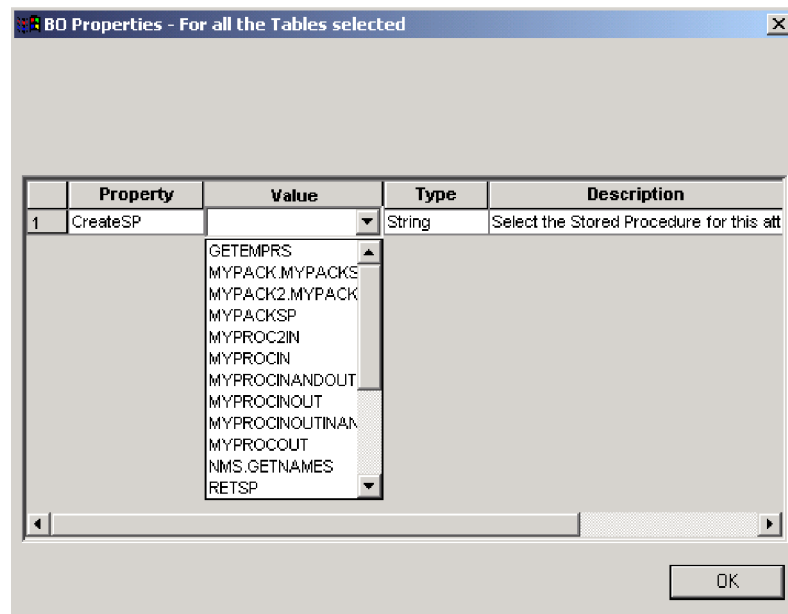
BO Properties - For all the Tables selected

| | Property | Value | Type | Description |
|---|---|---|---|---|
| 1 | CreateSP | | String | Select the Stored Procedure for this att |

GETEMPRS
MYPACK.MYPACKS
MYPACK2.MYPACK
MYPACKSP
MYPROC2IN
MYPROCIN
MYPROCINANDOUT
MYPROCINOUT
MYPROCINOUTINAN
MYPROCOUT
NMS.GETNAMES
RETSP

OK